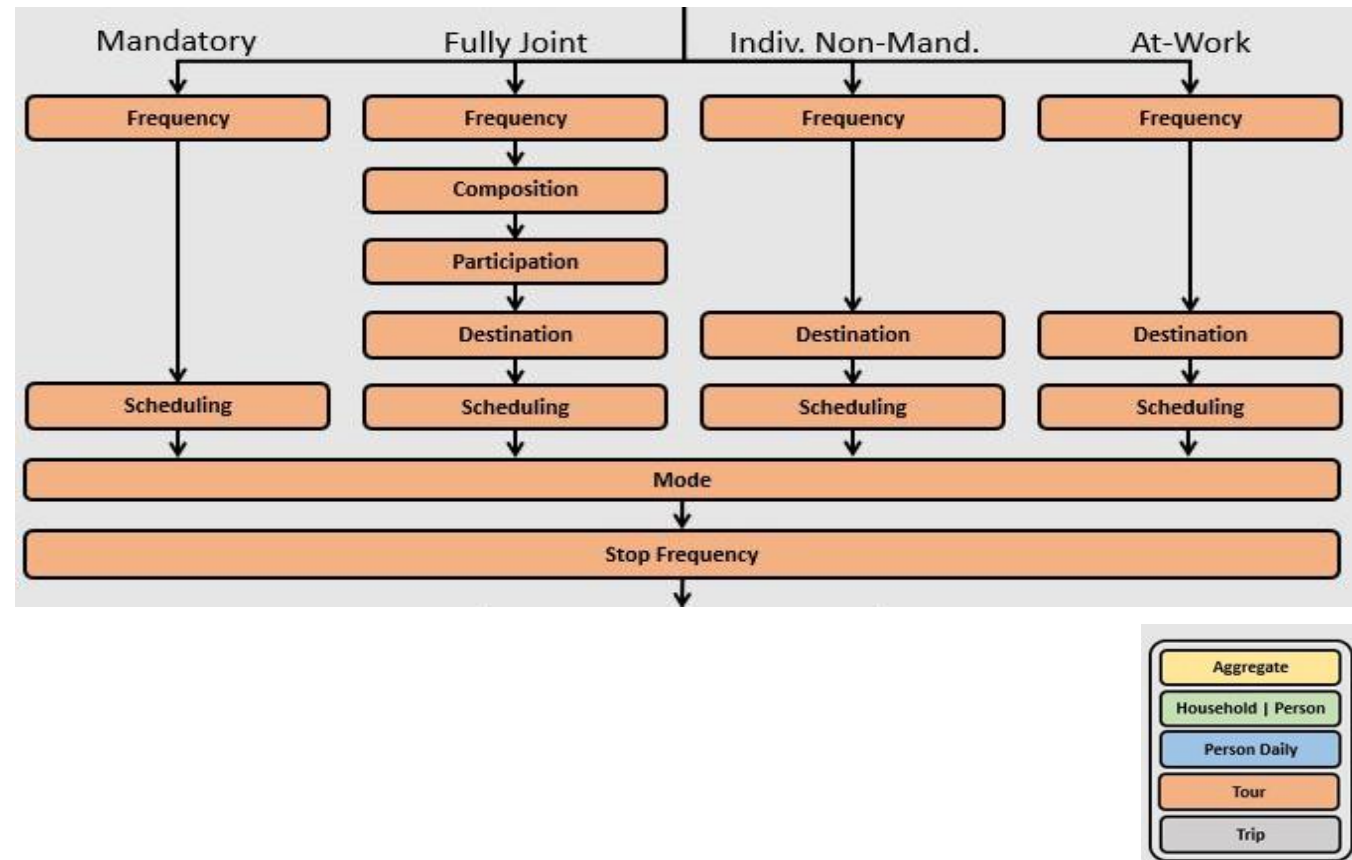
Mandatory
Fully Joint
Indiv. Non-Mand.
At-Work

Frequency
Frequency
Frequency
Frequency

Composition
Participation

Destination
Destination
Destination

Scheduling
Scheduling
Scheduling
Scheduling

Mode

Stop Frequency

Aggregate
Household | Person
Person Daily
Tour
Trip